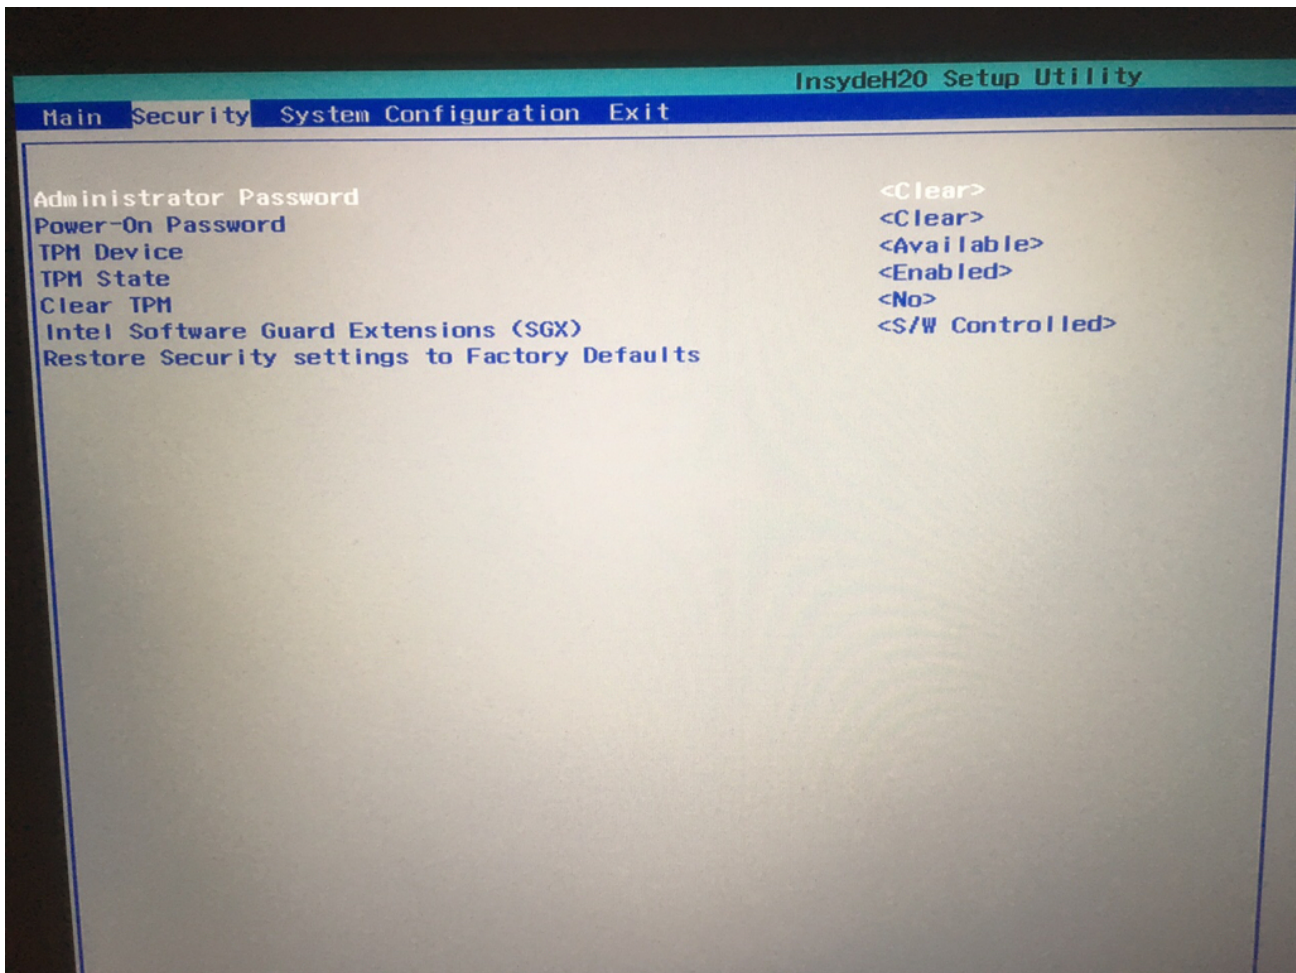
InsydeH20 Setup Utility

Main Security System Configuration Exit

| | |
|---|---|
| Administrator Password | <Clear> |
| Power-On Password | <Clear> |
| TPM Device | <Available> |
| TPM State | <Enabled> |
| Clear TPM | <No> |
| Intel Software Guard Extensions (SGX) | <S/W Controlled> |
| Restore Security settings to Factory Defaults | |